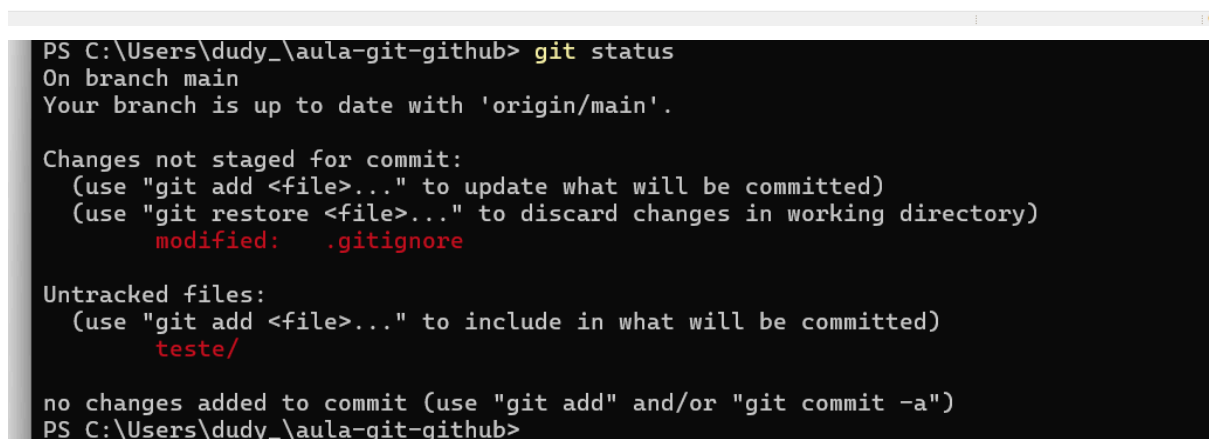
PS C:\Users\dudy_\aula-git-github> git status
On branch main
Your branch is up to date with 'origin/main'.

Changes not staged for commit:
  (use "git add <file>..." to update what will be committed)
  (use "git restore <file>..." to discard changes in working directory)
        modified:   .gitignore

Untracked files:
  (use "git add <file>..." to include in what will be committed)
        teste/

no changes added to commit (use "git add" and/or "git commit -a")
PS C:\Users\dudy_\aula-git-github>